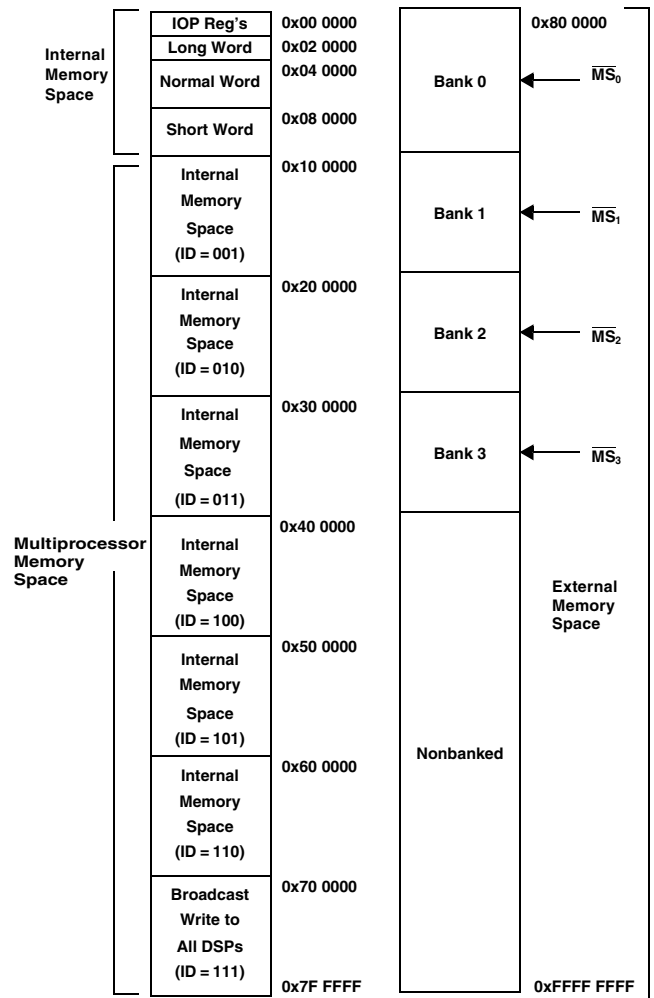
Internal Memory Space

IOP Reg's
Long Word
Normal Word
Short Word

0x00 0000
0x02 0000
0x04 0000
0x08 0000

Multiprocessor Memory Space

Internal Memory Space (ID = 001)
0x10 0000

Internal Memory Space (ID = 010)
0x20 0000

Internal Memory Space (ID = 011)
0x30 0000

Internal Memory Space (ID = 100)
0x40 0000

Internal Memory Space (ID = 101)
0x50 0000

Internal Memory Space (ID = 110)
0x60 0000

Broadcast Write to All DSPs (ID = 111)
0x70 0000

0x7F FFFF

0x80 0000

Bank 0 $\overline{MS_0}$

Bank 1 $\overline{MS_1}$

Bank 2 $\overline{MS_2}$

Bank 3 $\overline{MS_3}$

Nonbanked

External Memory Space

0xFFFF FFFF